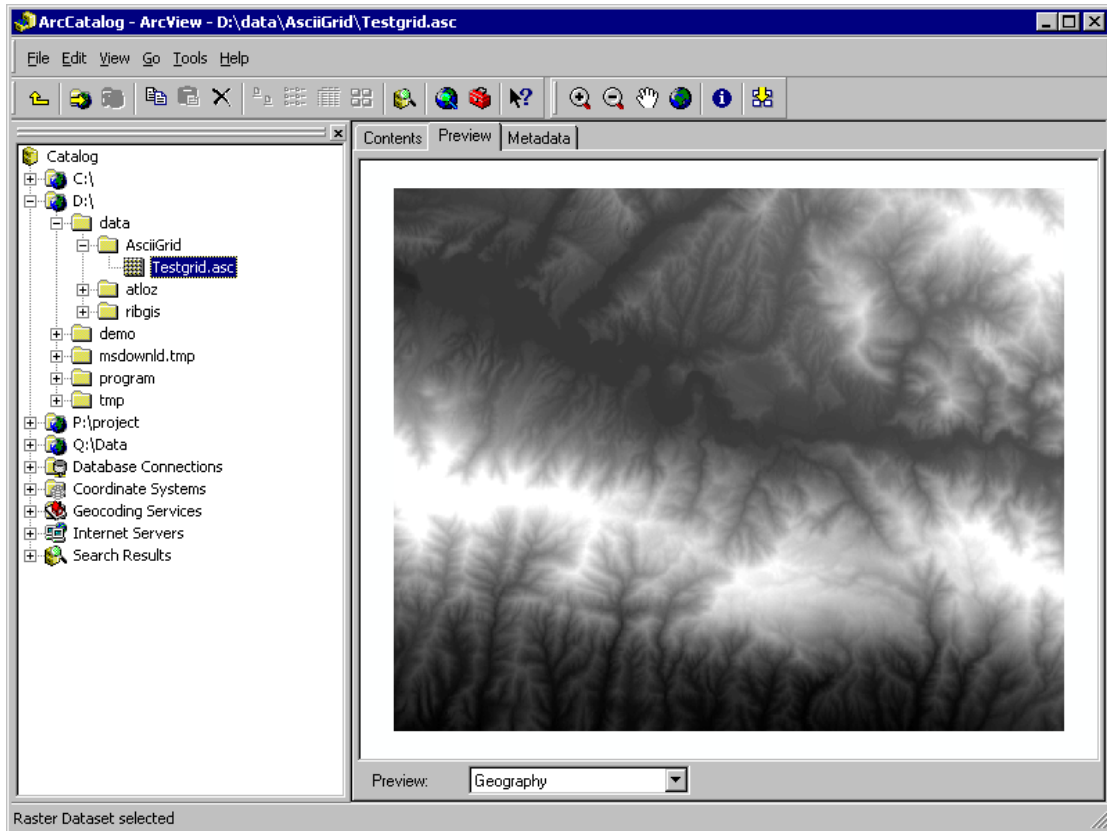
ArcCatalog - ArcView - D:\data\AsciiGrid\Testgrid.asc

File Edit View Go Tools Help

Catalog
C:\
D:\
data
AsciiGrid
Testgrid.asc
atloz
ribgis
demo
msdownld.tmp
program
tmp
P:\project
Q:\Data
Database Connections
Coordinate Systems
Geocoding Services
Internet Servers
Search Results

Contents Preview Metadata

Preview: Geography

Raster Dataset selected